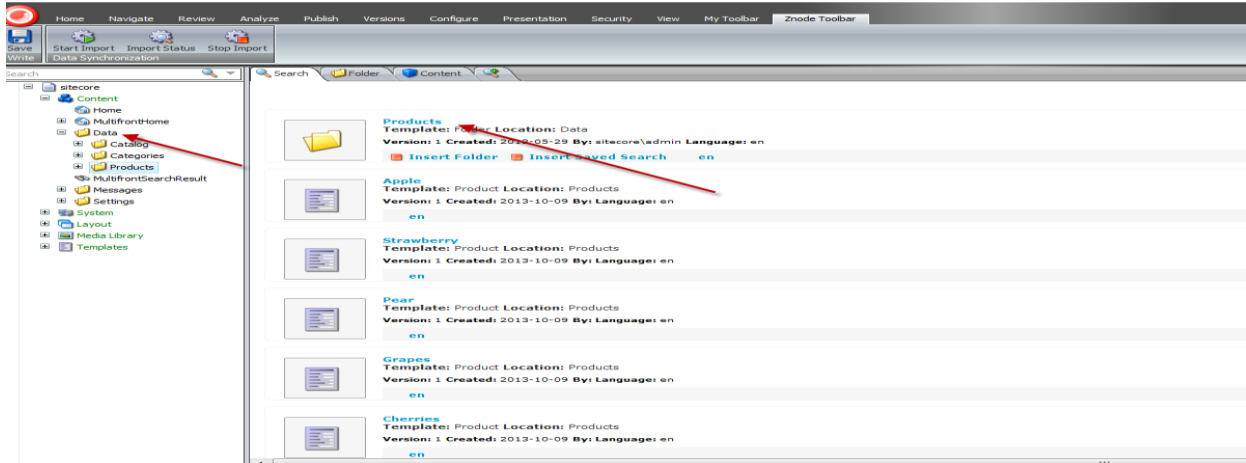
Home Navigate Review Analyze Publish Versions Configure Presentation Security View My Toolbar Znode Toolbar

Save Write

Start Import Import Status Stop Import

Data Synchronization

Search

sitecore
Content
Home
MultifrontHome
Data
Catalog
Categories
Products
MultifrontSearchResult
Messages
Settings
System
Layout
Media Library
Templates

Search Folder Content

Products
Template: Folder Location: Data
Version: 1 Created: 2013-05-29 By: sitecore\admin Language: en
Insert Folder Insert Saved Search en

Apple
Template: Product Location: Products
Version: 1 Created: 2013-10-09 By: Language: en
en

Strawberry
Template: Product Location: Products
Version: 1 Created: 2013-10-09 By: Language: en
en

Pear
Template: Product Location: Products
Version: 1 Created: 2013-10-09 By: Language: en
en

Grapes
Template: Product Location: Products
Version: 1 Created: 2013-10-09 By: Language: en
en

Cherries
Template: Product Location: Products
Version: 1 Created: 2013-10-09 By: Language: en
en